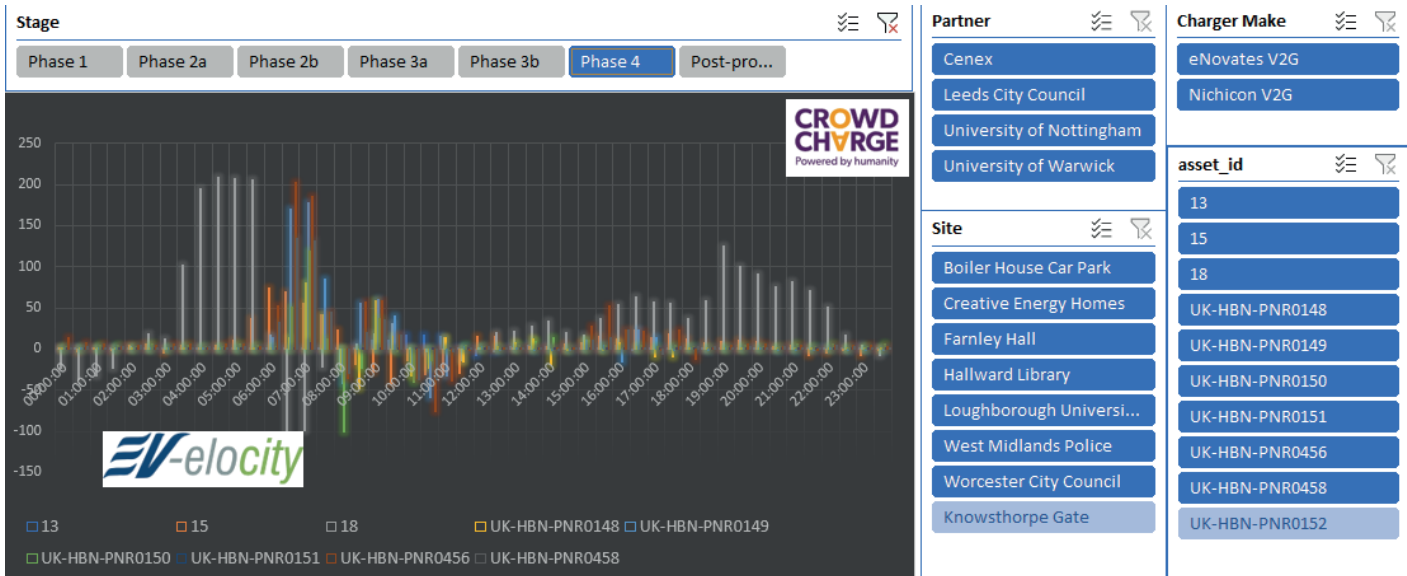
Stage

Phase 1
Phase 2a
Phase 2b
Phase 3a
Phase 3b
Phase 4
Post-pro...

CROWD CHARGE
Powered by humanity

250
200
150
100
50
0
-50
-100
-150

00:00:00
01:00:00
02:00:00
03:00:00
04:00:00
05:00:00
06:00:00
07:00:00
08:00:00
09:00:00
10:00:00
11:00:00
12:00:00
13:00:00
14:00:00
15:00:00
16:00:00
17:00:00
18:00:00
19:00:00
20:00:00
21:00:00
22:00:00
23:00:00

EV-elocity

13
15
18
UK-HBN-PNR0148
UK-HBN-PNR0149
UK-HBN-PNR0150
UK-HBN-PNR0151
UK-HBN-PNR0456
UK-HBN-PNR0458

Partner

Cenex
Leeds City Council
University of Nottingham
University of Warwick

Site

Boiler House Car Park
Creative Energy Homes
Farnley Hall
Hallward Library
Loughborough Universi...
West Midlands Police
Worcester City Council
Knowsthorpe Gate

Charger Make

eNovates V2G
Nichicon V2G

asset_id

13
15
18
UK-HBN-PNR0148
UK-HBN-PNR0149
UK-HBN-PNR0150
UK-HBN-PNR0151
UK-HBN-PNR0456
UK-HBN-PNR0458
UK-HBN-PNR0152